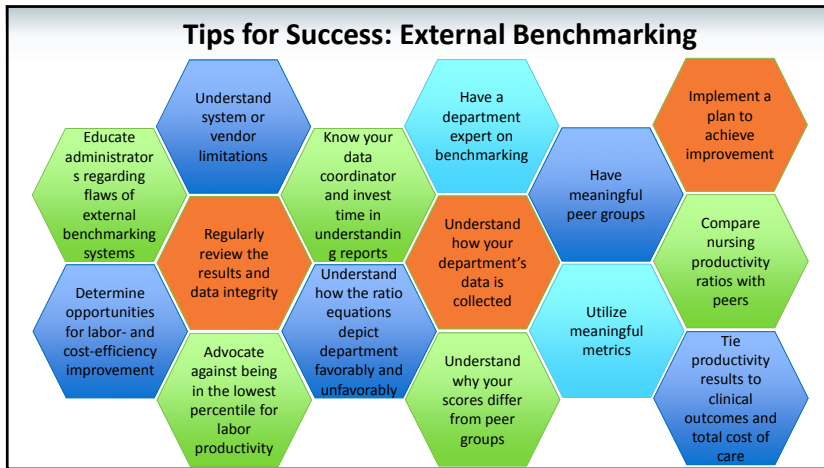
Tips for Success: External Benchmarking

Educate administrators regarding flaws of external benchmarking systems

Understand system or vendor limitations

Regularly review the results and data integrity

Determine opportunities for labor- and cost-efficiency improvement

Advocate against being in the lowest percentile for labor productivity

Know your data coordinator and invest time in understanding reports

Understand how the ratio equations depict department favorably and unfavorably

Have a department expert on benchmarking

Understand how your department's data is collected

Understand why your scores differ from peer groups

Have meaningful peer groups

Utilize meaningful metrics

Implement a plan to achieve improvement

Compare nursing productivity ratios with peers

Tie productivity results to clinical outcomes and total cost of care